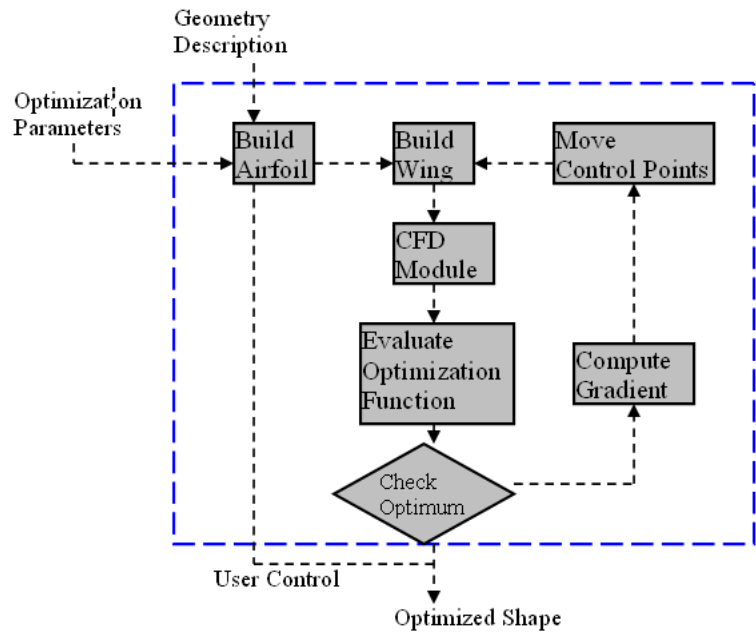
Geometry Description

Optimization Parameters

Build Airfoil

Build Wing

Move Control Points

CFD Module

Evaluate Optimization Function

Compute Gradient

Check Optimum

User Control

Optimized Shape